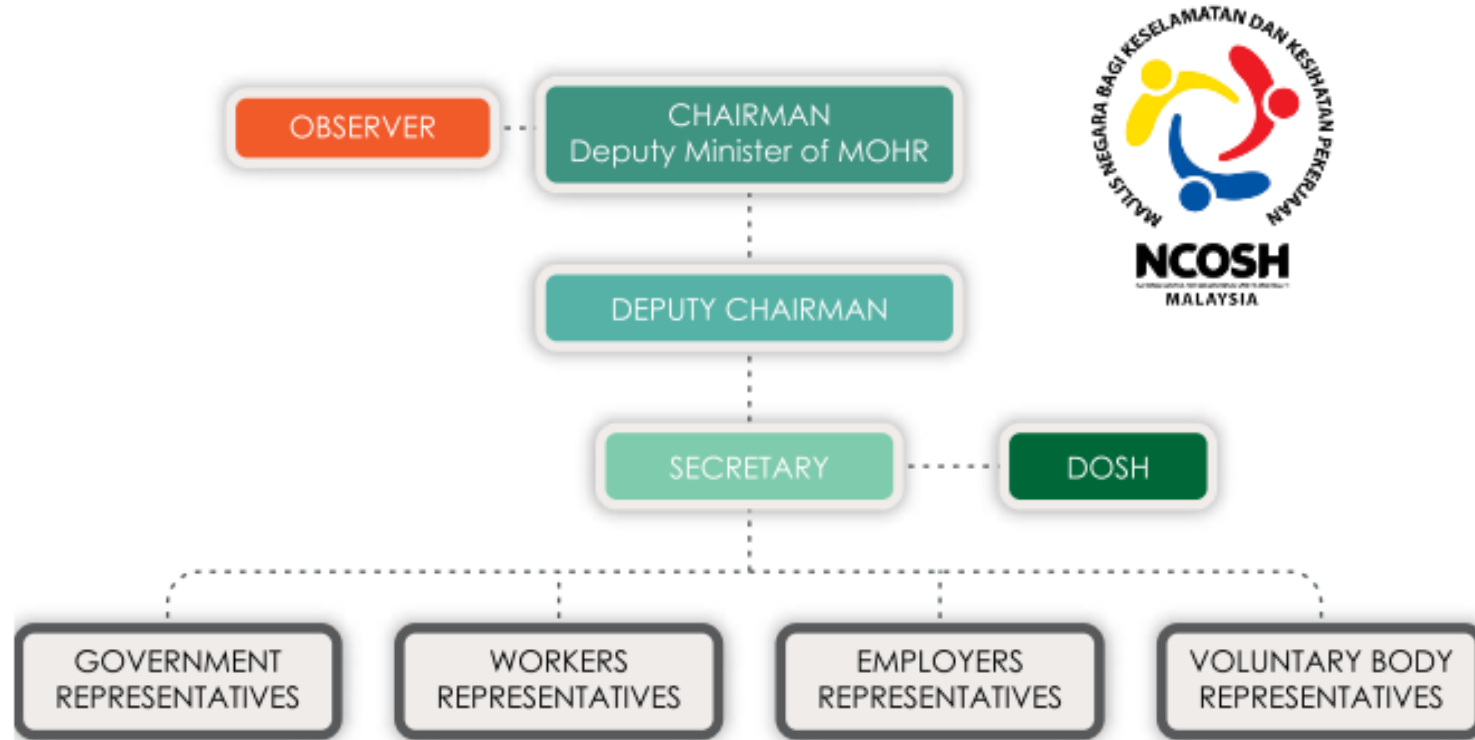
MAJLIS NEGARA BAGI KESELAMATAN DAN KESIHATAN PEKERJAAN

NCOSH

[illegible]

MALAYSIA

OBSERVER

CHAIRMAN
Deputy Minister of MOHR

DEPUTY CHAIRMAN

SECRETARY

DOSH

GOVERNMENT REPRESENTATIVES

WORKERS REPRESENTATIVES

EMPLOYERS REPRESENTATIVES

VOLUNTARY BODY REPRESENTATIVES